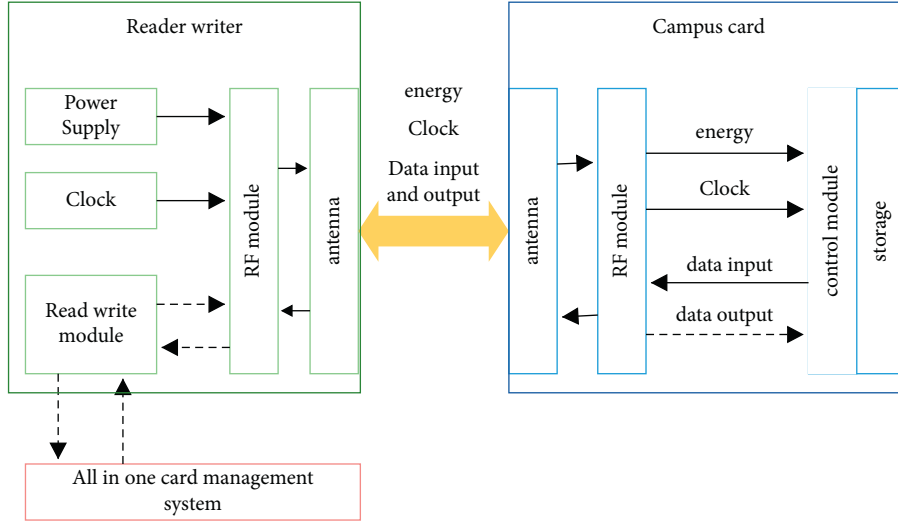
Reader writer

Power Supply

Clock

Read write module

RF module

antenna

energy

Clock

Data input and output

Campus card

antenna

RF module

energy

Clock

data input

data output

control module

storage

All in one card management system